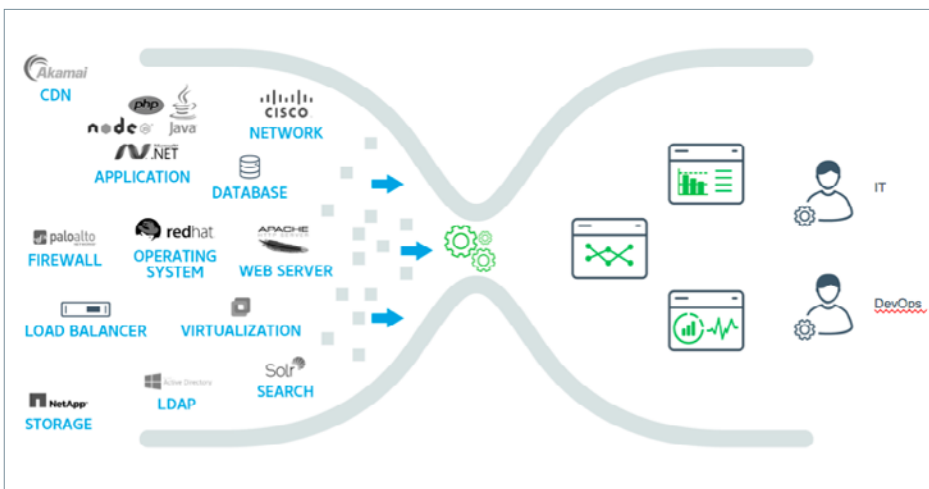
Akamai
CDN
php
node
Java
.NET
APPLICATION
CISCO
NETWORK
DATABASE
paloalto
FIREWALL
redhat
OPERATING SYSTEM
APACHE
WEB SERVER
LOAD BALANCER
VIRTUALIZATION
Active Directory
LDAP
Solr
SEARCH
NetApp
STORAGE
IT
DevOps